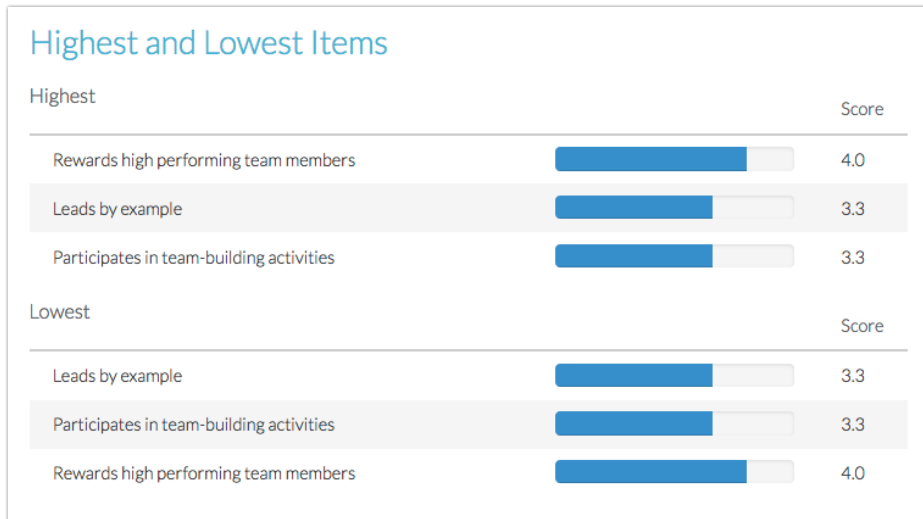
Highest and Lowest Items

Highest

| | Score |
|---|---|
| Rewards high performing team members | 4.0 |
| Leads by example | 3.3 |
| Participates in team-building activities | 3.3 |

Lowest

| | Score |
|---|---|
| Leads by example | 3.3 |
| Participates in team-building activities | 3.3 |
| Rewards high performing team members | 4.0 |